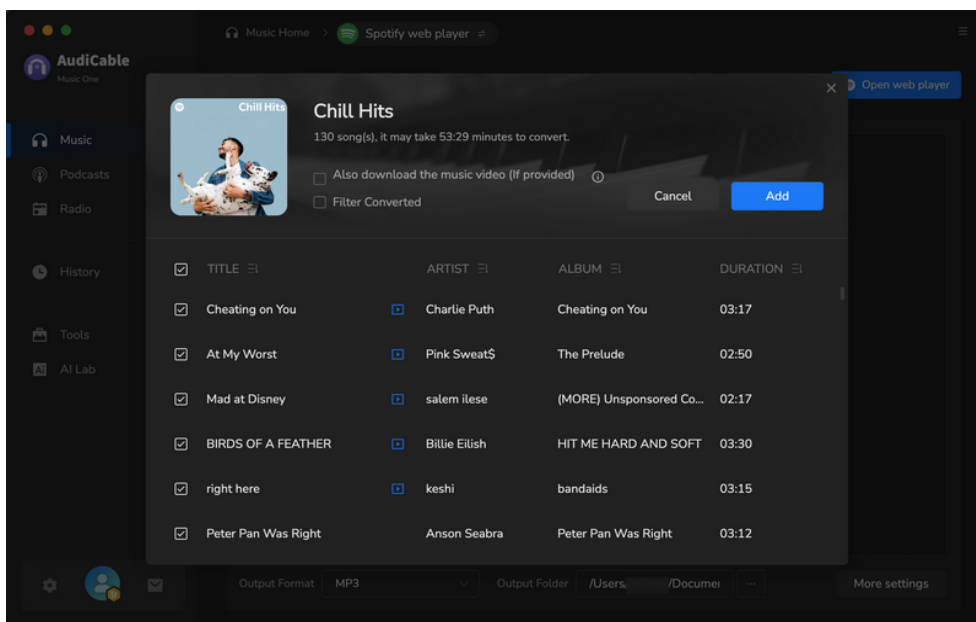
AudiCable
Music One

Music Home > Spotify web player

Open web player

Music
Podcasts
Radio
History
Tools
AI Lab

Chill Hits

Chill Hits
130 song(s), it may take 53:29 minutes to convert.

Also download the music video (If provided)
Filter Converted

Cancel
Add

| | TITLE | | ARTIST | ALBUM | DURATION |
|---|---|---|---|---|---|
| ☑ | Cheating on You | | Charlie Puth | Cheating on You | 03:17 |
| ☑ | At My Worst | | Pink Sweat$ | The Prelude | 02:50 |
| ☑ | Mad at Disney | | salem ilese | (MORE) Unsponsored Co... | 02:17 |
| ☑ | BIRDS OF A FEATHER | | Billie Eilish | HIT ME HARD AND SOFT | 03:30 |
| ☑ | right here | | keshi | bandaids | 03:15 |
| ☑ | Peter Pan Was Right | | Anson Seabra | Peter Pan Was Right | 03:12 |

Output Format MP3
Output Folder /Users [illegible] /Documei
...
More settings